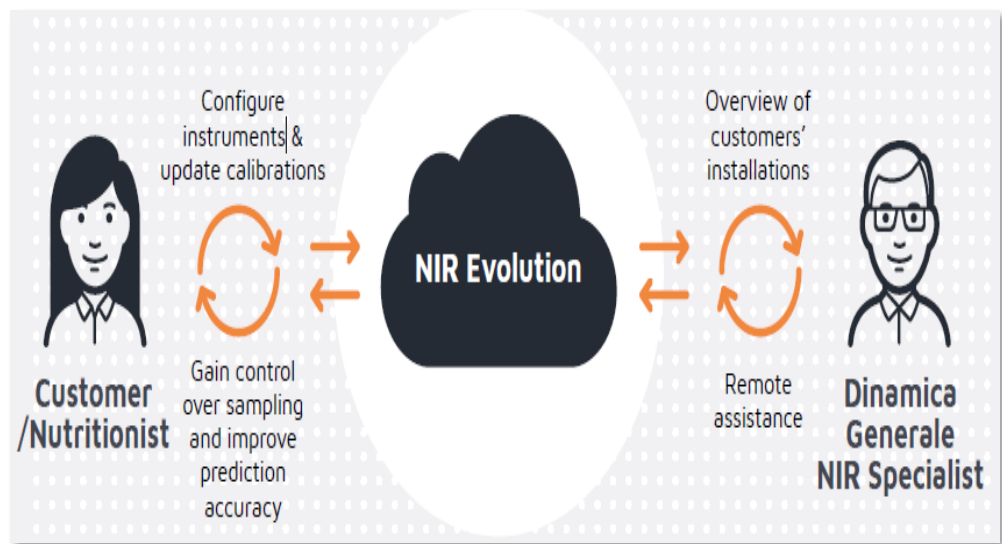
Customer /Nutritionist

Configure instruments & update calibrations

Gain control over sampling and improve prediction accuracy

NIR Evolution

Overview of customers' installations

Remote assistance

Dinamica Generale NIR Specialist